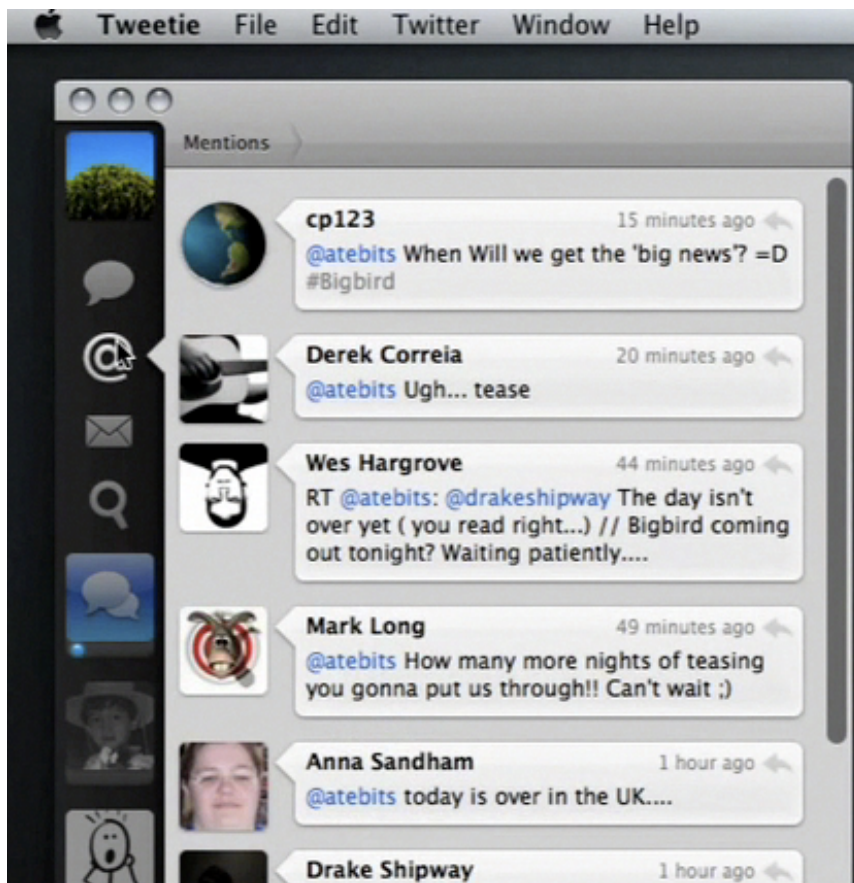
Tweetie File Edit Twitter Window Help

Mentions

cp123
15 minutes ago
@atebits When Will we get the 'big news'? =D #Bigbird

Derek Correia
20 minutes ago
@atebits Ugh... tease

Wes Hargrove
44 minutes ago
RT @atebits: @drakeshipway The day isn't over yet ( you read right...) // Bigbird coming out tonight? Waiting patiently....

Mark Long
49 minutes ago
@atebits How many more nights of teasing you gonna put us through!! Can't wait ;)

Anna Sandham
1 hour ago
@atebits today is over in the UK....

Drake Shipway
1 hour ago